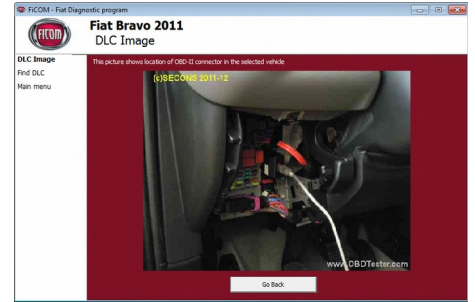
FiCOM - Fiat Diagnostic program

FiCOM

Fiat Bravo 2011
DLC Image

DLC Image
Find DLC
Main menu

This picture shows location of OBD-II connector in the selected vehicle

(c)SECONS 2011-12

www.OBDTester.com

Go Back